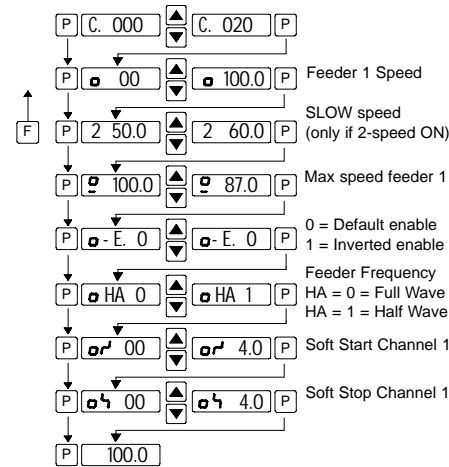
P C. 000 C. 020 P

P o 00 o 100.0 P Feeder 1 Speed

F

P 2 50.0 2 60.0 P SLOW speed (only if 2-speed ON)

P 100.0 87.0 P Max speed feeder 1

P o- E. 0 o- E. 0 P 0 = Default enable 1 = Inverted enable

P o HA 0 o HA 1 P Feeder Frequency HA = 0 = Full Wave HA = 1 = Half Wave

P or 00 or 4.0 P Soft Start Channel 1

P o 00 o 4.0 P Soft Stop Channel 1

P 100.0